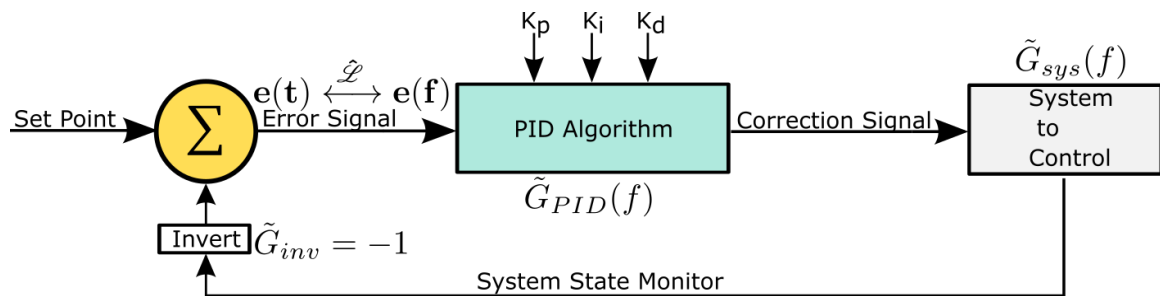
$K_p$ $K_i$ $K_d$

$\tilde{G}_{sys}(f)$

Set Point

$\Sigma$

$\mathbf{e(t)} \overset{\hat{\mathscr{L}}}{\longleftrightarrow} \mathbf{e(f)}$

Error Signal

PID Algorithm

Correction Signal

System to Control

$\tilde{G}_{PID}(f)$

Invert $\tilde{G}_{inv} = -1$

System State Monitor